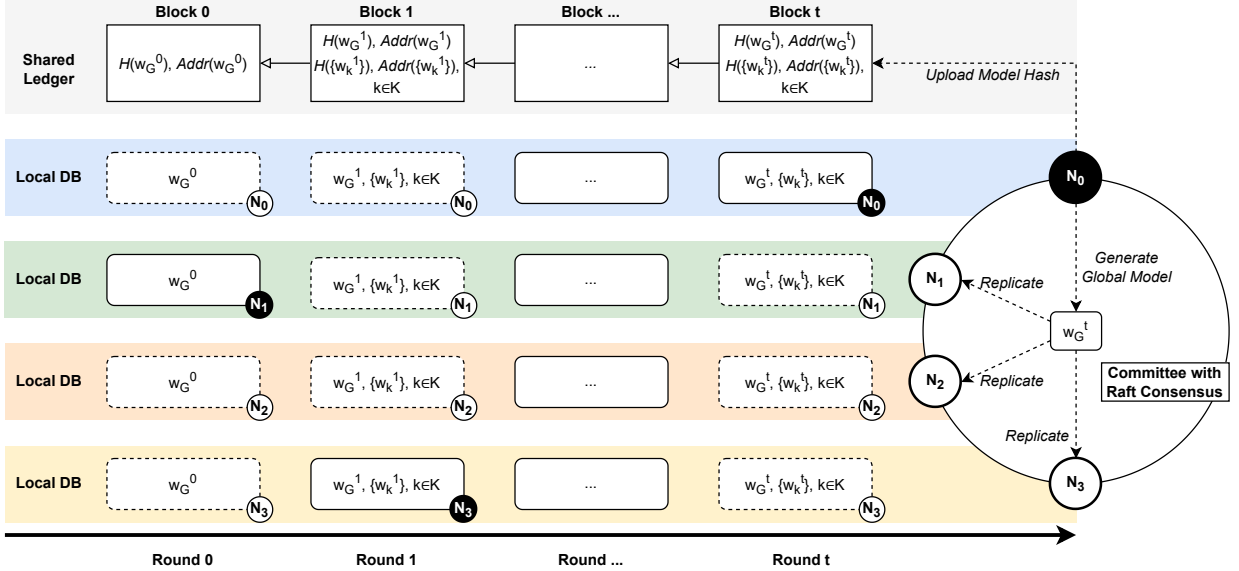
Block 0 | Block 1 | Block ... | Block t

Shared Ledger

$H(w_G^0)$, $Addr(w_G^0)$

$H(w_G^1)$, $Addr(w_G^1)$ $H(\{w_k^1\})$, $Addr(\{w_k^1\})$, k∈K

...

$H(w_G^t)$, $Addr(w_G^t)$ $H(\{w_k^t\})$, $Addr(\{w_k^t\})$, k∈K

Upload Model Hash

Local DB
$w_G^0$ $N_0$
$w_G^1$, $\{w_k^1\}$, k∈K $N_0$
...
$w_G^t$, $\{w_k^t\}$, k∈K $N_0$

Local DB
$w_G^0$ $N_1$
$w_G^1$, $\{w_k^1\}$, k∈K $N_1$
...
$w_G^t$, $\{w_k^t\}$, k∈K $N_1$

Local DB
$w_G^0$ $N_2$
$w_G^1$, $\{w_k^1\}$, k∈K $N_2$
...
$w_G^t$, $\{w_k^t\}$, k∈K $N_2$

Local DB
$w_G^0$ $N_3$
$w_G^1$, $\{w_k^1\}$, k∈K $N_3$
...
$w_G^t$, $\{w_k^t\}$, k∈K $N_3$

$N_0$
Generate Global Model
$N_1$
Replicate
$w_G^t$
$N_2$
Replicate
Committee with Raft Consensus
Replicate
$N_3$

Round 0 | Round 1 | Round ... | Round t